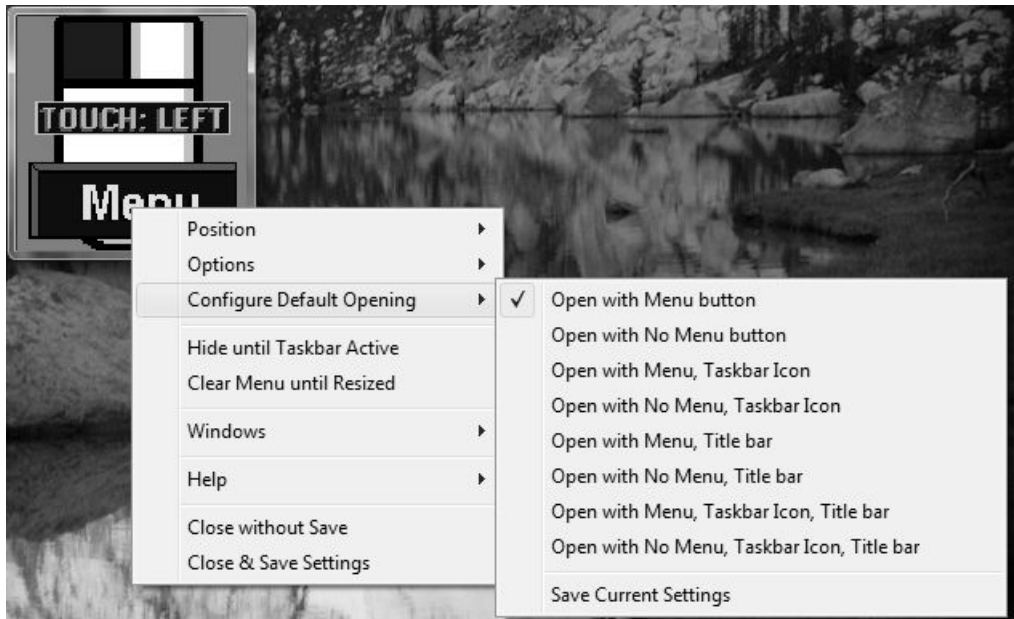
TOUCH; LEFT

Menu

Position
Options
Configure Default Opening
Hide until Taskbar Active
Clear Menu until Resized
Windows
Help
Close without Save
Close & Save Settings

✓ Open with Menu button
Open with No Menu button
Open with Menu, Taskbar Icon
Open with No Menu, Taskbar Icon
Open with Menu, Title bar
Open with No Menu, Title bar
Open with Menu, Taskbar Icon, Title bar
Open with No Menu, Taskbar Icon, Title bar
Save Current Settings